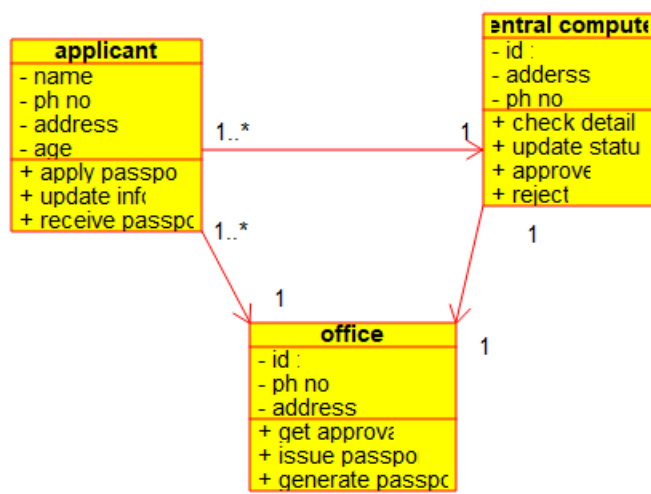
applicant
- name
- ph no
- address
- age
+ apply passpo
+ update info
+ receive passpo

entral compute
- id :
- adderss
- ph no
+ check detail
+ update statu
+ approve
+ reject

1..*
1
1..*
1
1
1

office
- id :
- ph no
- address
+ get approva
+ issue passpo
+ generate passpo